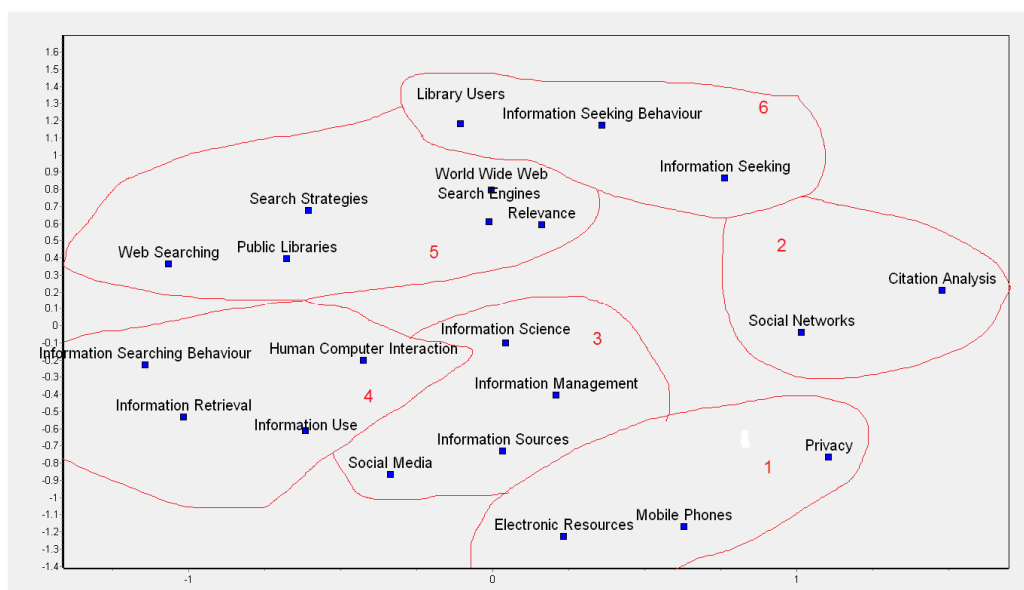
1.6
1.5
1.4
1.3
1.2
1.1
1
0.9
0.8
0.7
0.6
0.5
0.4
0.3
0.2
0.1
0
-0.1
-0.2
-0.3
-0.4
-0.5
-0.6
-0.7
-0.8
-0.9
-1
-1.1
-1.2
-1.3
-1.4

-1
0
1

Library Users
Information Seeking Behaviour
6
Information Seeking
World Wide Web
Search Engines
Search Strategies
Relevance
Web Searching
Public Libraries
5
2
Citation Analysis
Social Networks
Information Science
3
Information Searching Behaviour
Human Computer Interaction
Information Management
Information Retrieval
4
Information Use
Information Sources
Privacy
Social Media
1
Mobile Phones
Electronic Resources